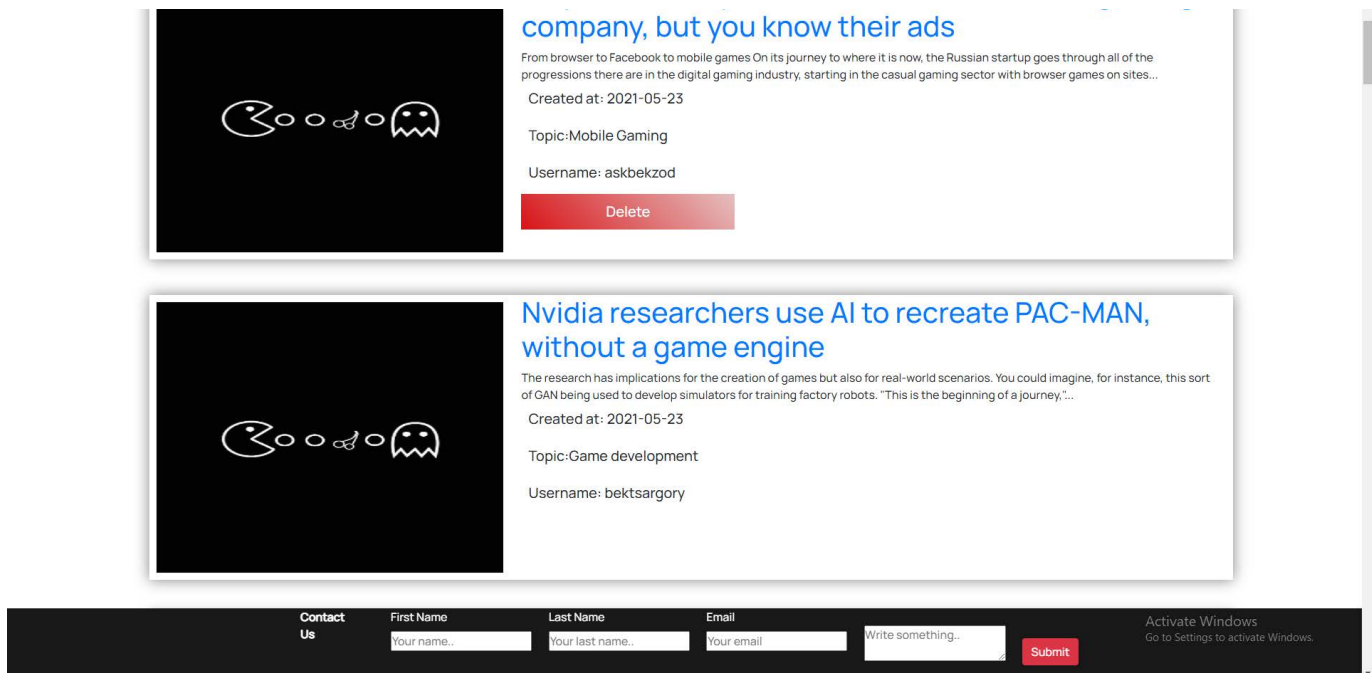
company, but you know their ads

From browser to Facebook to mobile games On its journey to where it is now, the Russian startup goes through all of the progressions there are in the digital gaming industry, starting in the casual gaming sector with browser games on sites...

Created at: 2021-05-23

Topic:Mobile Gaming

Username: askbekzod

Delete

Nvidia researchers use AI to recreate PAC-MAN, without a game engine

The research has implications for the creation of games but also for real-world scenarios. You could imagine, for instance, this sort of GAN being used to develop simulators for training factory robots. "This is the beginning of a journey,"...

Created at: 2021-05-23

Topic:Game development

Username: bektsargory

Contact Us

First Name

Your name..

Last Name

Your last name..

Email

Your email

Write something..

Submit

Activate Windows
Go to Settings to activate Windows.